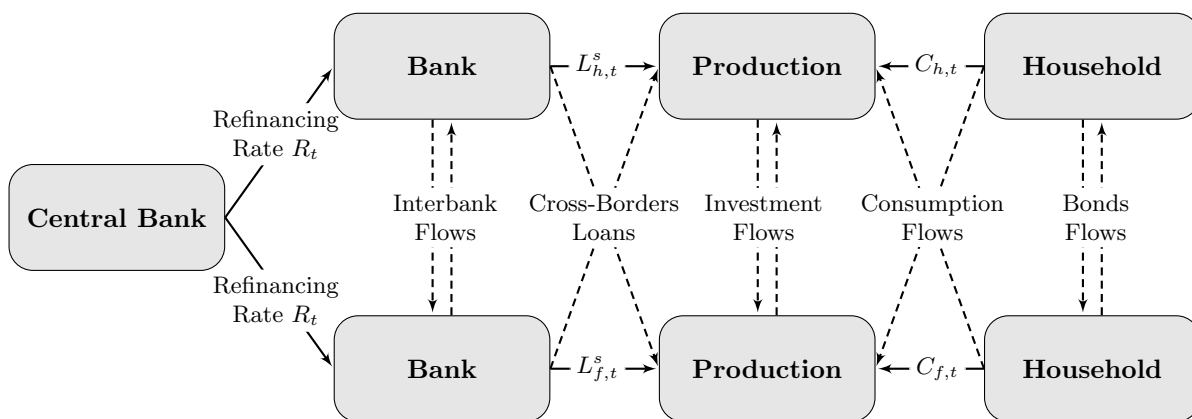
Bank

$L^s_{h,t}$

Production

$C_{h,t}$

Household

Refinancing Rate $R_t$

Central Bank

Interbank Flows

Cross-Borders Loans

Investment Flows

Consumption Flows

Bonds Flows

Refinancing Rate $R_t$

Bank

$L^s_{f,t}$

Production

$C_{f,t}$

Household